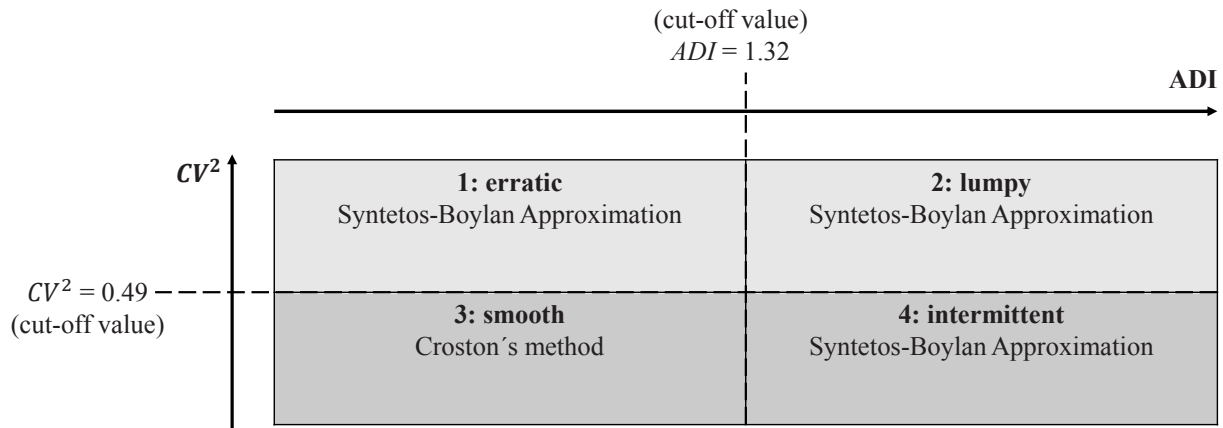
(cut-off value)
$ADI = 1.32$

ADI

$CV^2$

1: erratic
Syntetos-Boylan Approximation

2: lumpy
Syntetos-Boylan Approximation

$CV^2 = 0.49$
(cut-off value)

3: smooth
Croston´s method

4: intermittent
Syntetos-Boylan Approximation